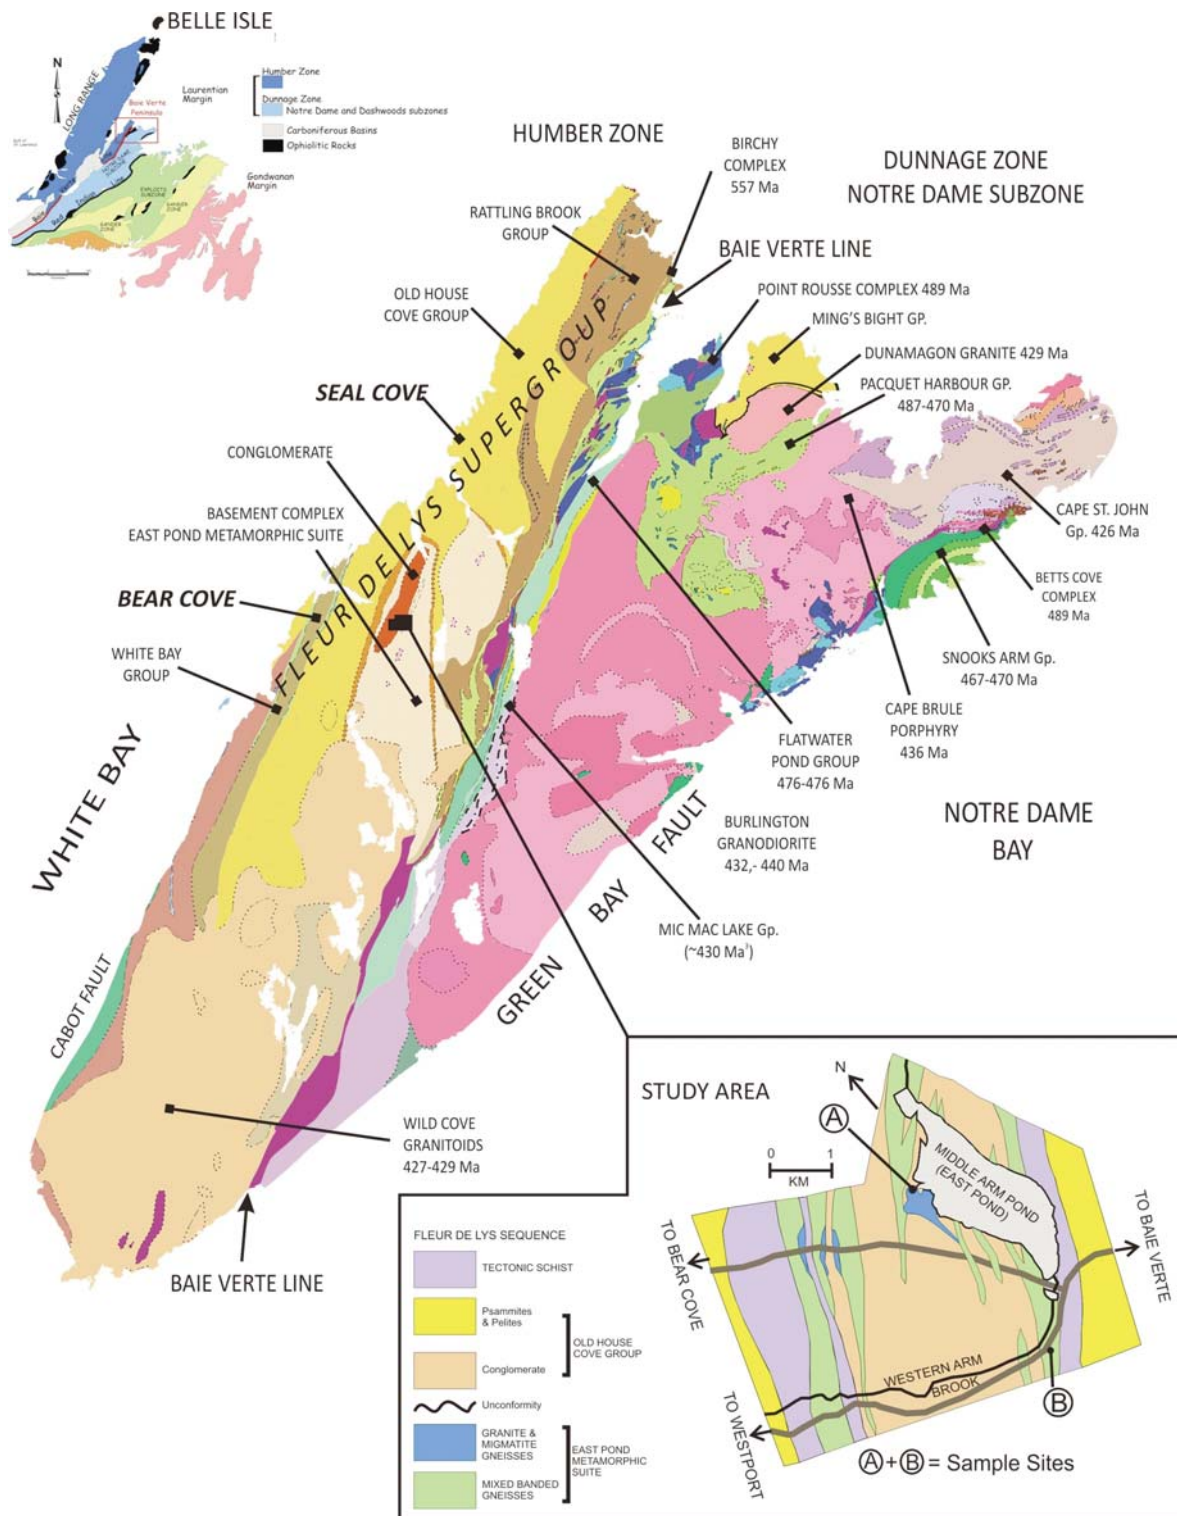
BELLE ISLE

N

LONG RANGE

Baie Verte Peninsula

Laurentian Margin

Humber Zone

Dunnage Zone

Notre Dame and Dashwoods subzones

Carboniferous Basins

Ophiolitic Rocks

Gondwanan Margin

HUMBER ZONE

DUNNAGE ZONE
NOTRE DAME SUBZONE

BIRCHY COMPLEX 557 Ma

RATTLING BROOK GROUP

BAIE VERTE LINE

OLD HOUSE COVE GROUP

POINT ROUSSE COMPLEX 489 Ma

MING'S BIGHT GP.

DUNAMAGON GRANITE 429 Ma

PACQUET HARBOUR GP. 487-470 Ma

SEAL COVE

FLEUR DE LYS SUPERGROUP

CONGLOMERATE

BASEMENT COMPLEX
EAST POND METAMORPHIC SUITE

CAPE ST. JOHN Gp. 426 Ma

BETTS COVE COMPLEX 489 Ma

BEAR COVE

WHITE BAY GROUP

SNOOKS ARM Gp. 467-470 Ma

CAPE BRULE PORPHYRY 436 Ma

FLATWATER POND GROUP 476-476 Ma

WHITE BAY

BURLINGTON GRANODIORITE 432,- 440 Ma

NOTRE DAME BAY

GREEN BAY FAULT

MIC MAC LAKE Gp. (~430 Ma?)

CABOT FAULT

STUDY AREA

WILD COVE GRANITOIDS 427-429 Ma

BAIE VERTE LINE

N

Ⓐ

0 1
KM

MIDDLE ARM POND (EAST POND)

TO BEAR COVE

TO BAIE VERTE

WESTERN ARM BROOK

Ⓑ

TO WESTPORT

Ⓐ+Ⓑ= Sample Sites

FLEUR DE LYS SEQUENCE

TECTONIC SCHIST

Psammites & Pelites

Conglomerate

OLD HOUSE COVE GROUP

Unconformity

GRANITE & MIGMATITE GNEISSES

MIXED BANDED GNEISSES

EAST POND METAMORPHIC SUITE